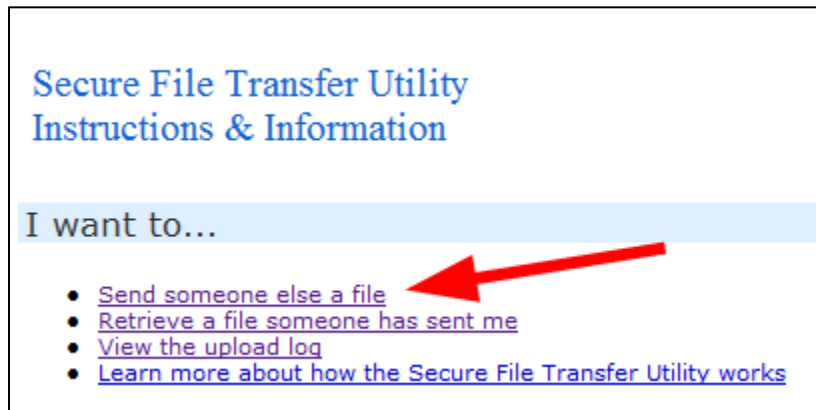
Secure File Transfer Utility
Instructions & Information

I want to...

- Send someone else a file
- Retrieve a file someone has sent me
- View the upload log
- Learn more about how the Secure File Transfer Utility works